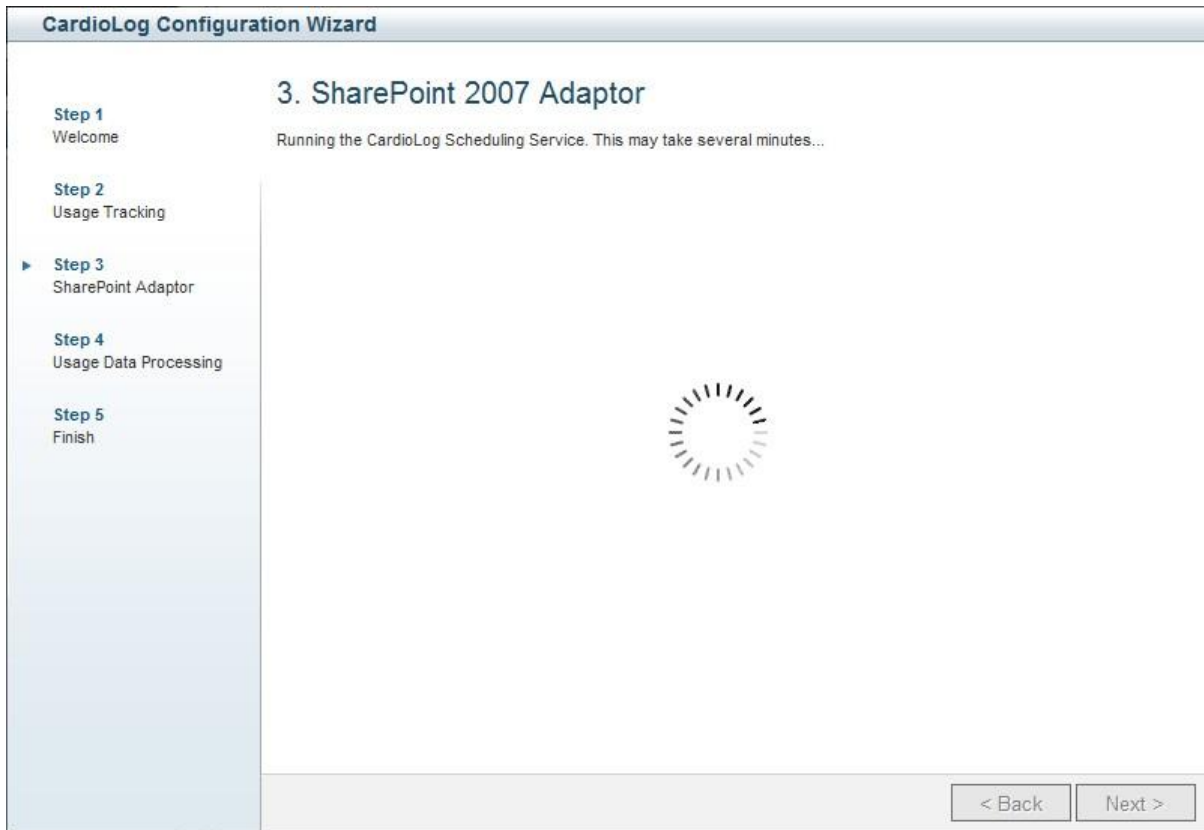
CardioLog Configuration Wizard

Step 1
Welcome

Step 2
Usage Tracking

Step 3
SharePoint Adaptor

Step 4
Usage Data Processing

Step 5
Finish

3. SharePoint 2007 Adaptor

Running the CardioLog Scheduling Service. This may take several minutes...

< Back

Next >